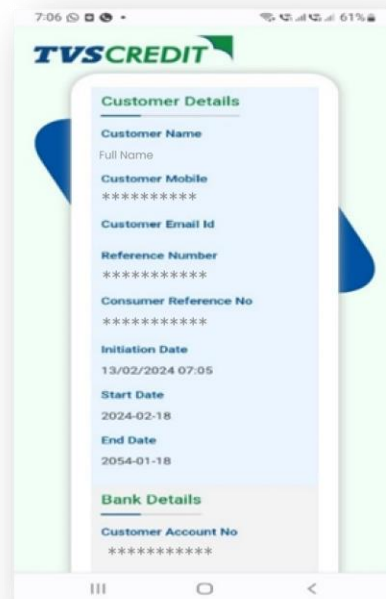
7:06 61%

TVSCREDIT

Customer Details

Customer Name

Full Name

Customer Mobile

**********

Customer Email Id

Reference Number

***********

Consumer Reference No

***********

Initiation Date

13/02/2024 07:05

Start Date

2024-02-18

End Date

2054-01-18

Bank Details

Customer Account No

***********